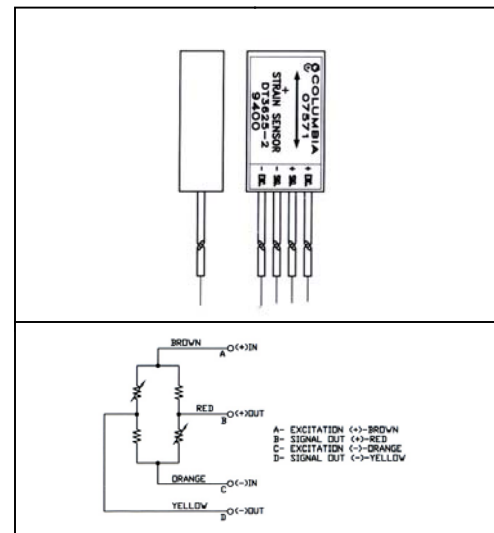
COLUMBIA
07571
+
STRAIN SENSOR
DT3620-2
9400

-
-
+
+

BROWN
A
(+)IN
RED
B
(+)OUT
ORANGE
C
(-)IN
YELLOW
D
(-)OUT

A- EXCITATION (+)-BROWN
B- SIGNAL OUT (+)-RED
C- EXCITATION (-)-ORANGE
D- SIGNAL OUT (-)-YELLOW